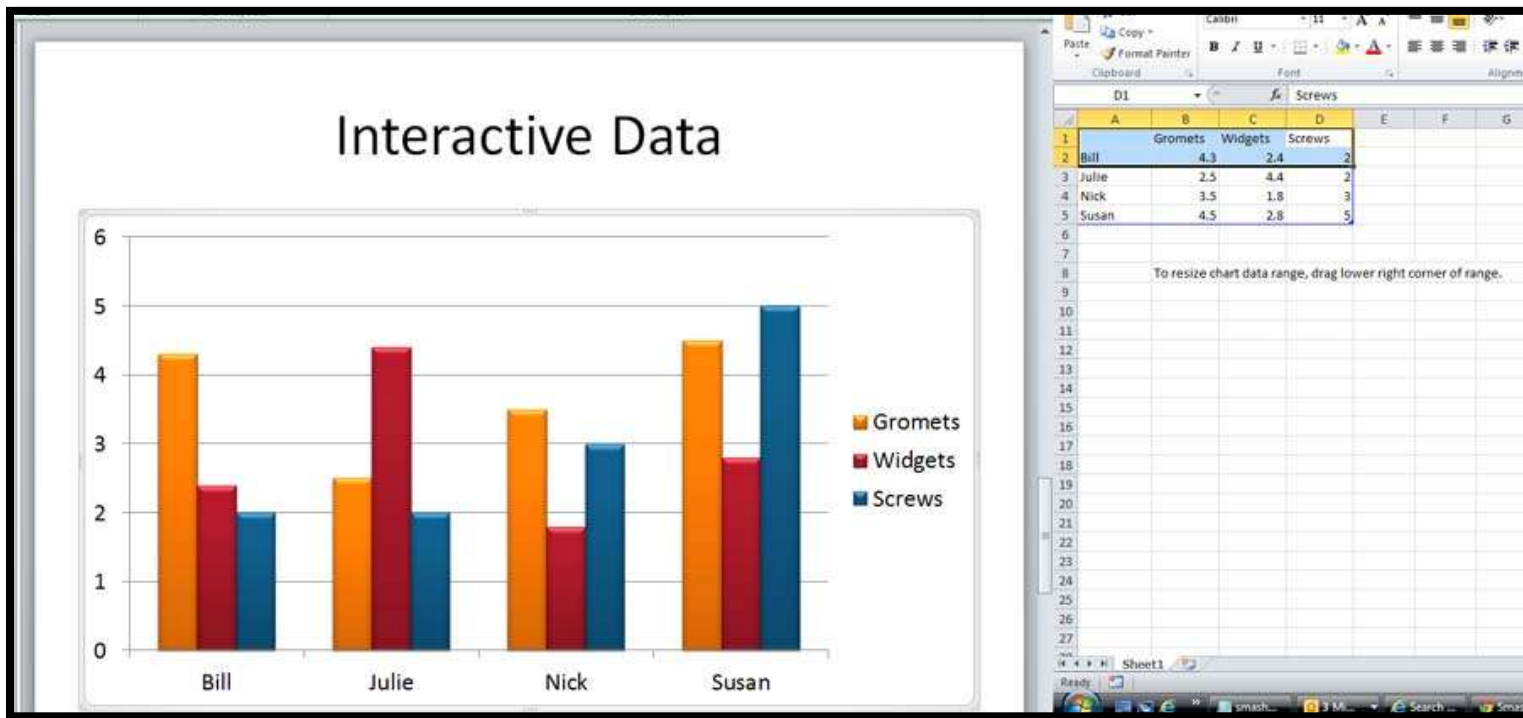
Interactive Data

6
5
4
3
2
1
0

Bill
Julie
Nick
Susan

Gromets
Widgets
Screws

Paste
Copy
Format Painter
Clipboard
Calibri
11
B I U
Font
Alignm

D1
$f_x$ Screws

| | A | B | C | D | E | F | G |
|---|---|---|---|---|---|---|---|
| 1 | | Gromets | Widgets | Screws | | | |
| 2 | Bill | 4.3 | 2.4 | 2 | | | |
| 3 | Julie | 2.5 | 4.4 | 2 | | | |
| 4 | Nick | 3.5 | 1.8 | 3 | | | |
| 5 | Susan | 4.5 | 2.8 | 5 | | | |

To resize chart data range, drag lower right corner of range.

6 7 8 9 10 11 12 13 14 15 16 17 18 19 20 21 22 23 24 25 26 27

Sheet1
Ready
smash...
3 Mi...
Search ...
Smas